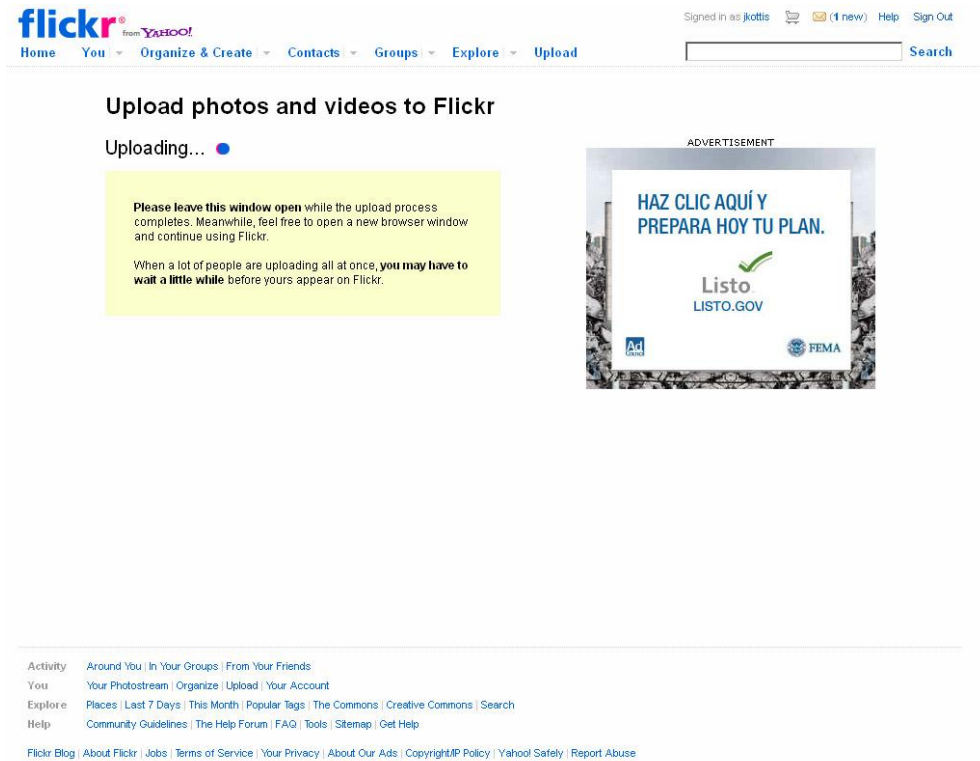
flickr from YAHOO!

Signed in as jkottis (1 new) Help Sign Out

Home You Organize & Create Contacts Groups Explore Upload

Search

Upload photos and videos to Flickr

Uploading...

**Please leave this window open** while the upload process completes. Meanwhile, feel free to open a new browser window and continue using Flickr.

When a lot of people are uploading all at once, **you may have to wait a little while** before yours appear on Flickr.

ADVERTISEMENT

HAZ CLIC AQUÍ Y PREPARA HOY TU PLAN.

Listo
LISTO.GOV

Ad Council

FEMA

Activity Around You | In Your Groups | From Your Friends
You Your Photostream | Organize | Upload | Your Account
Explore Places | Last 7 Days | This Month | Popular Tags | The Commons | Creative Commons | Search
Help Community Guidelines | The Help Forum | FAQ | Tools | Sitemap | Get Help

Flickr Blog | About Flickr | Jobs | Terms of Service | Your Privacy | About Our Ads | Copyright/IP Policy | Yahoo! Safely | Report Abuse